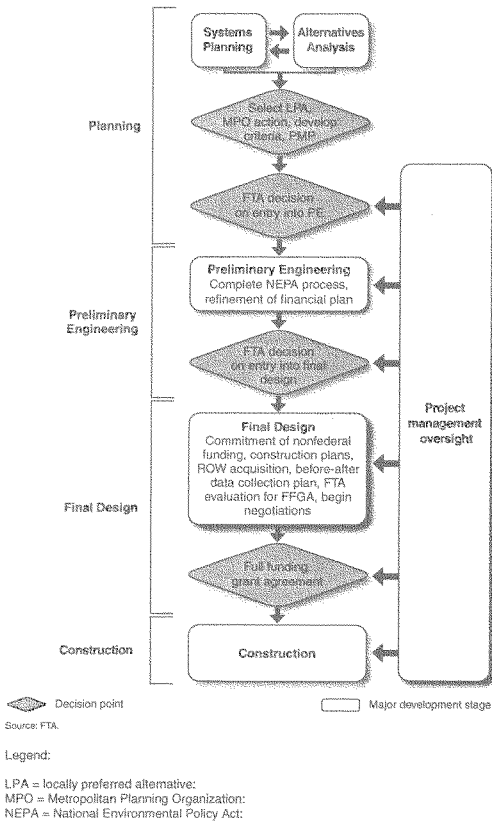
Planning

Systems Planning

Alternatives Analysis

Select LPA MPO action, develop criteria, PMP

FTA decision on entry into PE

Preliminary Engineering

Preliminary Engineering
Complete NEPA process, refinement of financial plan

FTA decision on entry into final design

Final Design

Final Design
Commitment of nonfederal funding, construction plans, ROW acquisition, before-after data collection plan, FTA evaluation for FFGA, begin negotiations

Full funding grant agreement

Construction

Construction

Project management oversight

Decision point

Major development stage

Source: FTA.

Legend:

LPA = locally preferred alternative:
MPO = Metropolitan Planning Organization:
NEPA = National Environmental Policy Act: